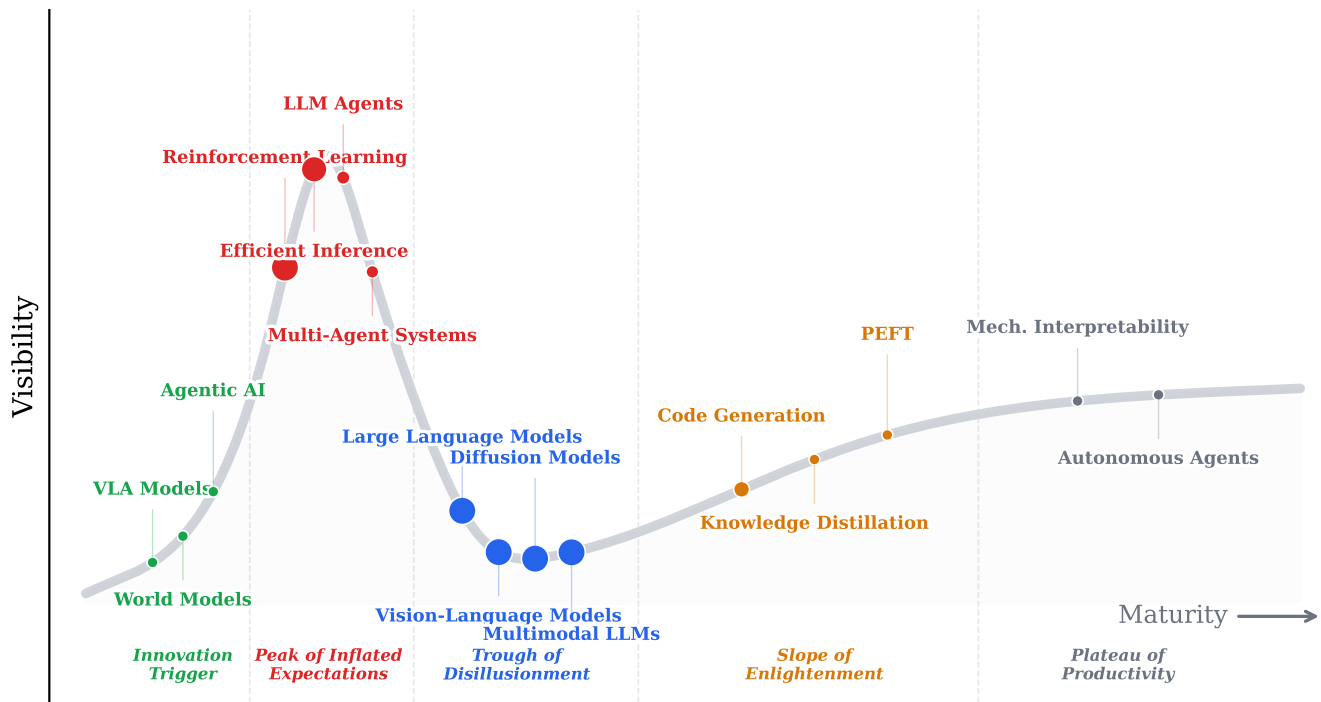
Visibility

LLM Agents
Reinforcement Learning
Efficient Inference
Multi-Agent Systems
Agentic AI
VLA Models
World Models
Large Language Models
Diffusion Models
Vision-Language Models
Multimodal LLMs
Code Generation
Knowledge Distillation
PEFT
Mech. Interpretability
Autonomous Agents

Maturity

Innovation Trigger
Peak of Inflated Expectations
Trough of Disillusionment
Slope of Enlightenment
Plateau of Productivity